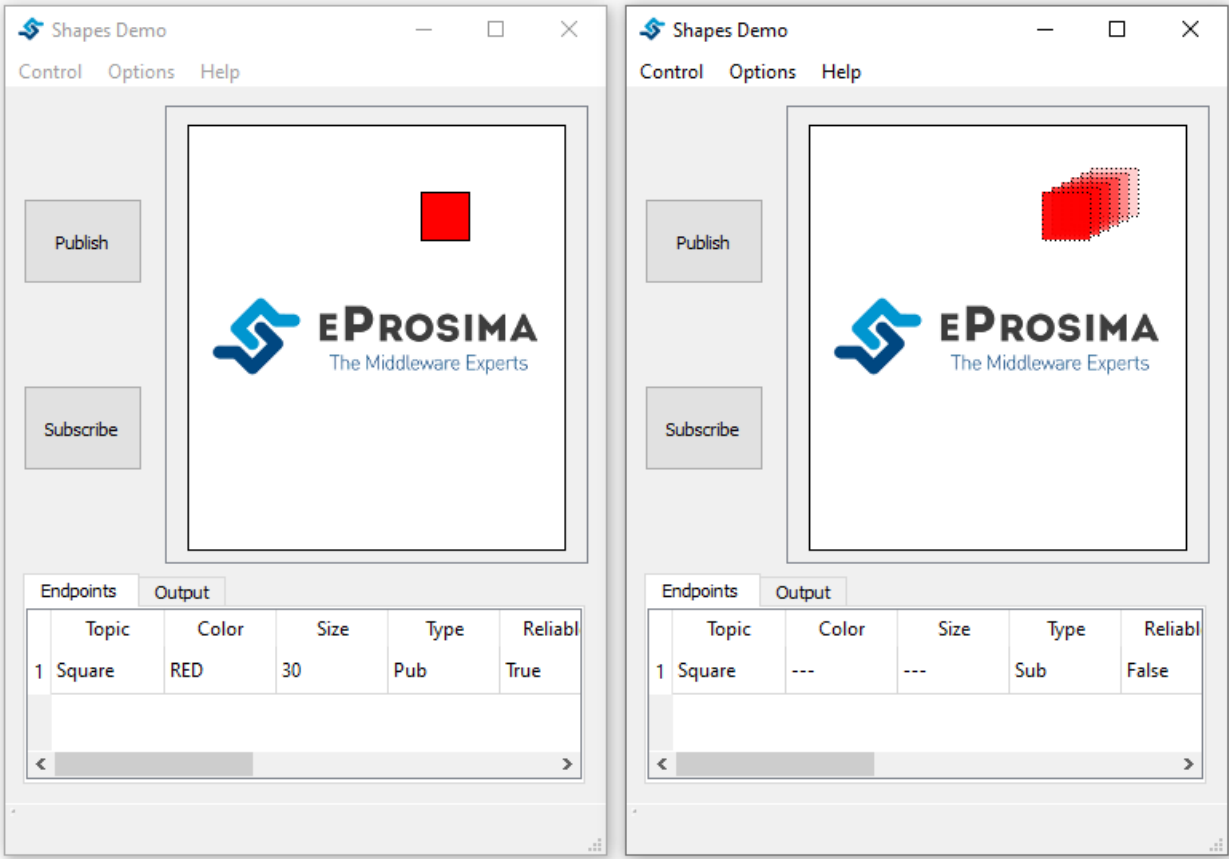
Shapes Demo

Control Options Help

Publish

Subscribe

eProsima
The Middleware Experts

Endpoints Output

| | Topic | Color | Size | Type | Reliabl |
|---|---|---|---|---|---|
| 1 | Square | RED | 30 | Pub | True |

Shapes Demo

Control Options Help

Publish

Subscribe

eProsima
The Middleware Experts

Endpoints Output

| | Topic | Color | Size | Type | Reliabl |
|---|---|---|---|---|---|
| 1 | Square | --- | --- | Sub | False |